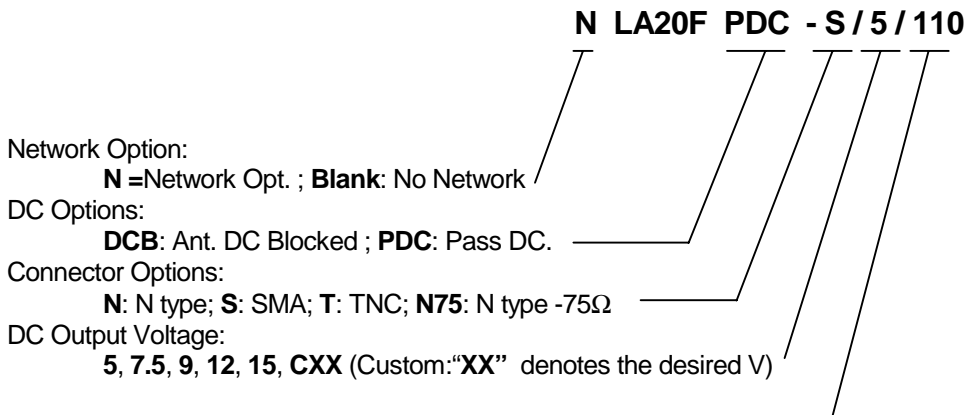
N LA20F PDC - S / 5 / 110

Network Option:
N =Network Opt. ; Blank: No Network
DC Options:
DCB: Ant. DC Blocked ; PDC: Pass DC.
Connector Options:
N: N type; S: SMA; T: TNC; N75: N type -75Ω
DC Output Voltage:
5, 7.5, 9, 12, 15, CXX (Custom:"XX" denotes the desired V)